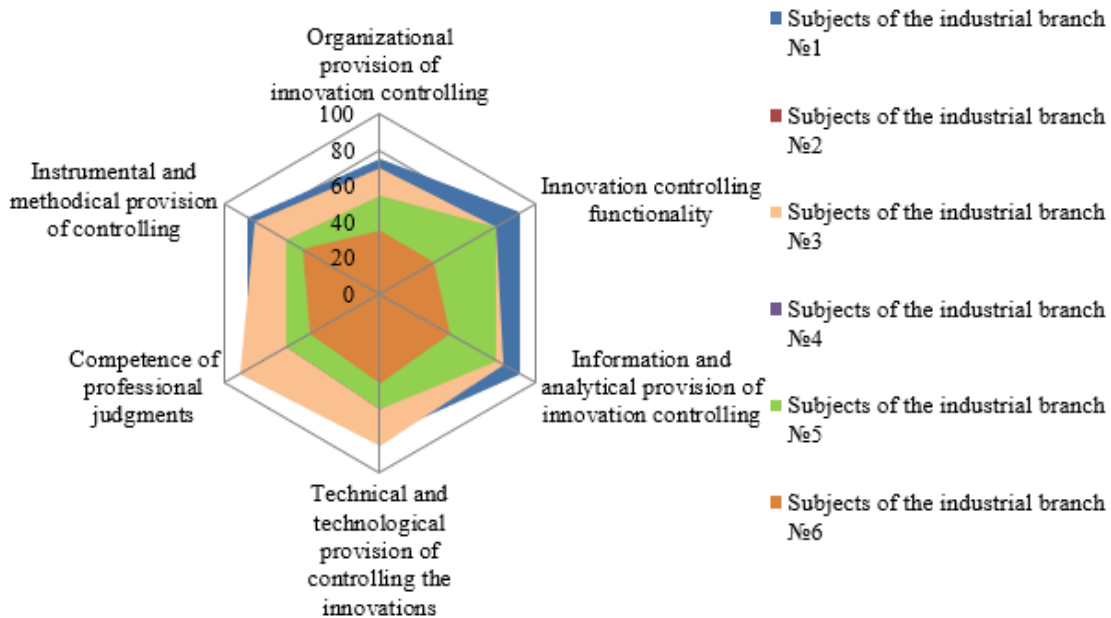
Organizational provision of innovation controlling

100
80
60
40
20
0

Innovation controlling functionality

Information and analytical provision of innovation controlling

Technical and technological provision of controlling the innovations

Competence of professional judgments

Instrumental and methodical provision of controlling

Subjects of the industrial branch №1
Subjects of the industrial branch №2
Subjects of the industrial branch №3
Subjects of the industrial branch №4
Subjects of the industrial branch №5
Subjects of the industrial branch №6